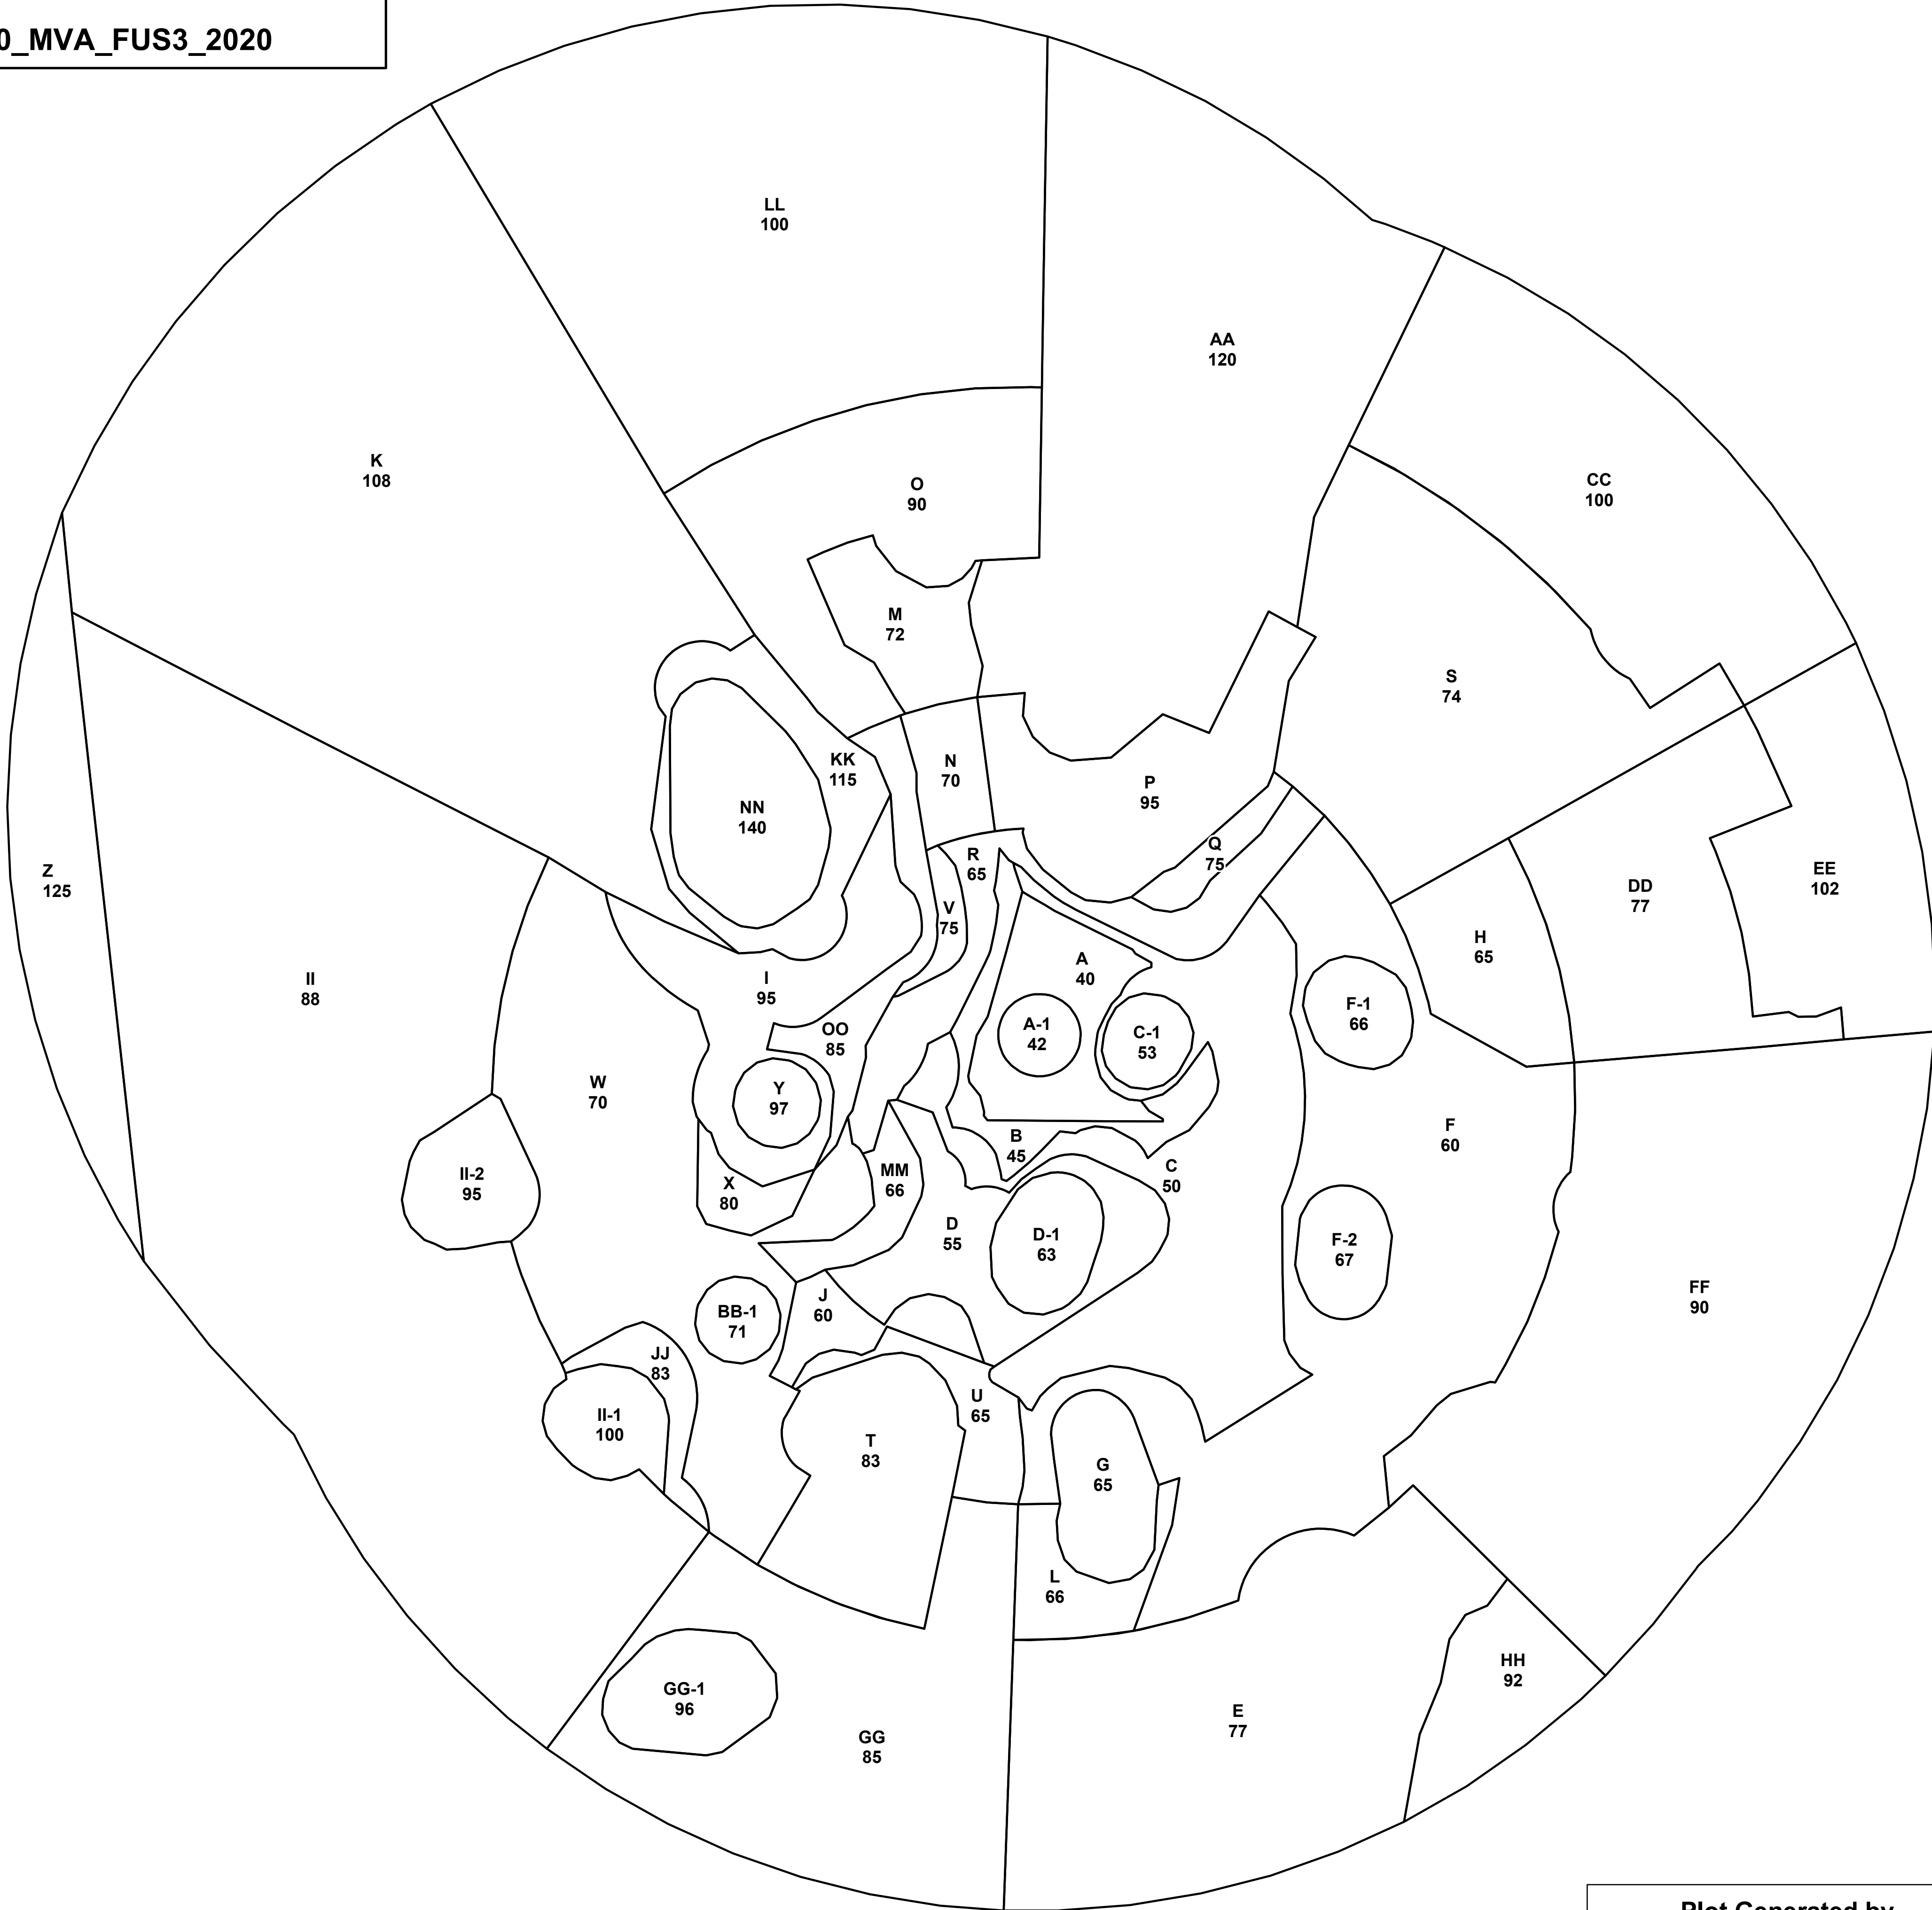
0_MVA_FUS3_2020

LL
100

AA
120

K
108

O
90

CC
100

M
72

S
74

NN
140

KK
115

N
70

P
95

Z
125

Q
75

R
65

EE
102

DD
77

V
75

H
65

A
40

II
88

I
95

F-1
66

A-1
42

C-1
53

OO
85

W
70

Y
97

F
60

B
45

II-2
95

MM
66

C
50

X
80

D
55

D-1
63

F-2
67

FF
90

J
60

BB-1
71

JJ
83

U
65

II-1
100

T
83

G
65

L
66

HH
92

GG-1
96

E
77

GG
85

Plot Generated by